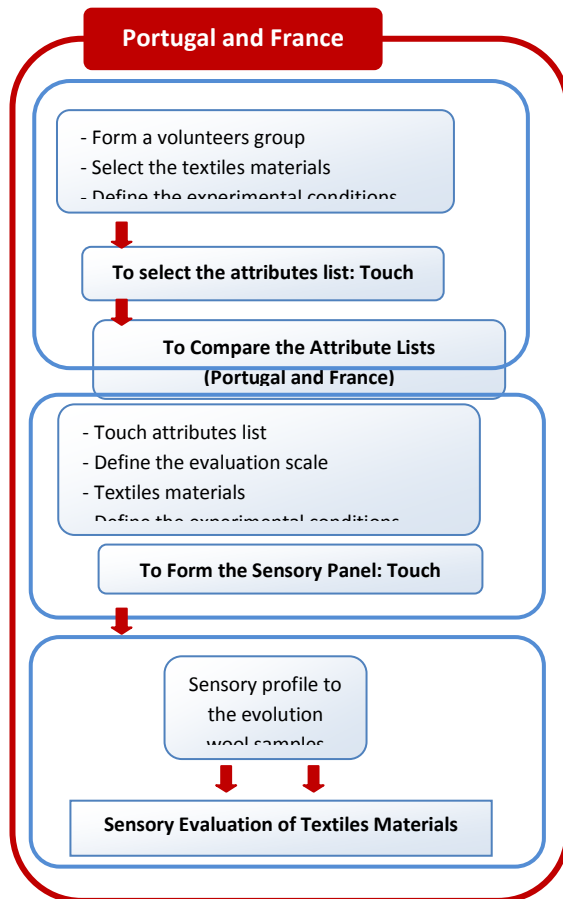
Portugal and France

- Form a volunteers group
- Select the textiles materials
- Define the experimental conditions

To select the attributes list: Touch

To Compare the Attribute Lists (Portugal and France)

- Touch attributes list
- Define the evaluation scale
- Textiles materials
- Define the experimental conditions

To Form the Sensory Panel: Touch

Sensory profile to the evolution wool samples

Sensory Evaluation of Textiles Materials